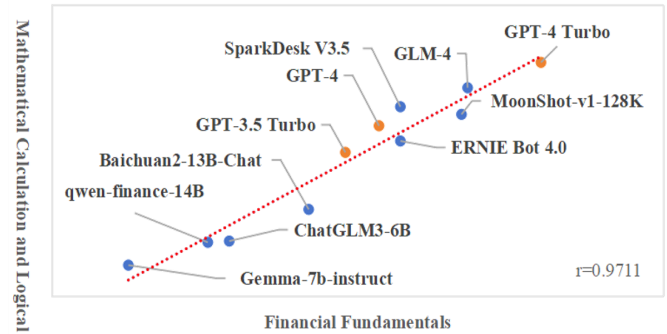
Mathematical Calculation and Logical

GPT-4 Turbo
SparkDesk V3.5
GLM-4
GPT-4
MoonShot-v1-128K
GPT-3.5 Turbo
ERNIE Bot 4.0
Baichuan2-13B-Chat
qwen-finance-14B
ChatGLM3-6B
Gemma-7b-instruct
r=0.9711

Financial Fundamentals